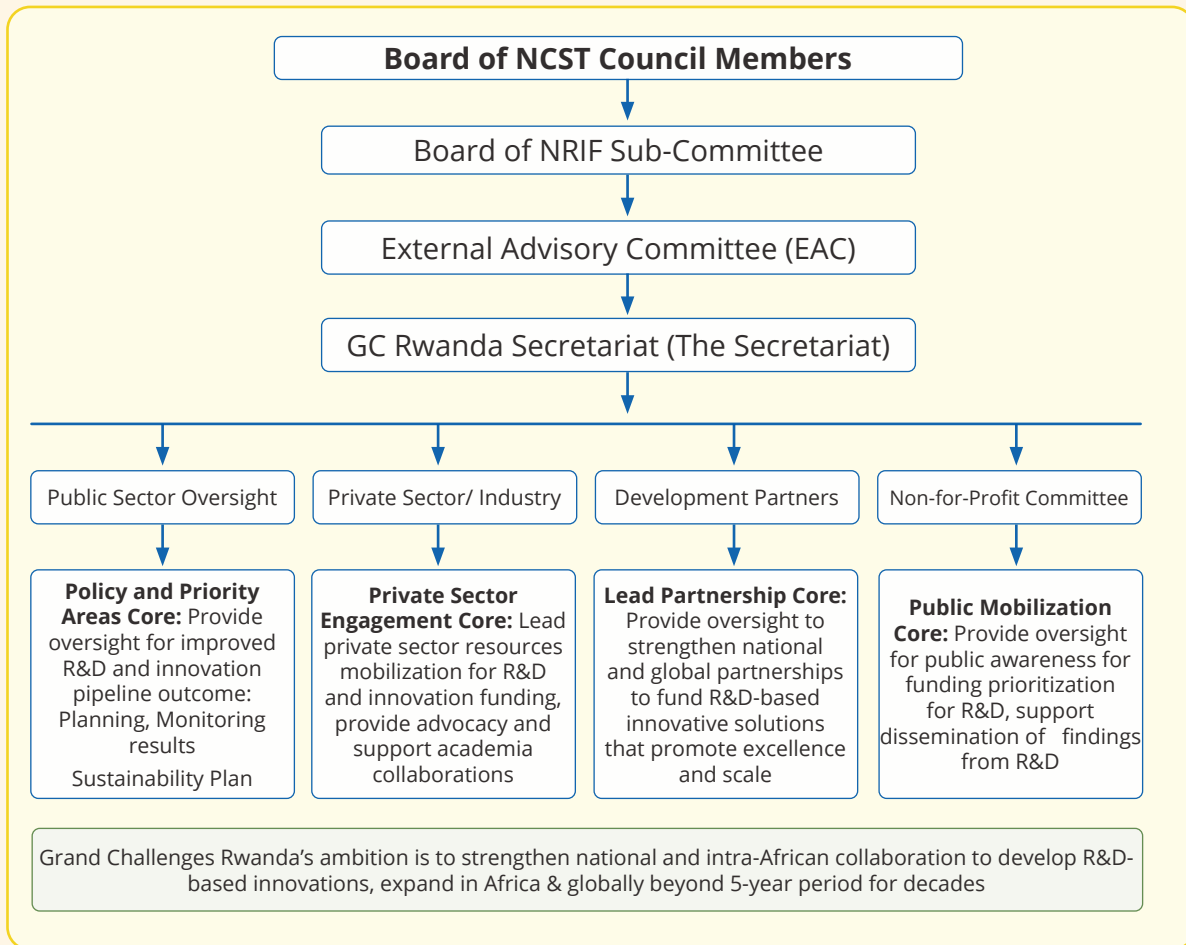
Board of NCST Council Members

Board of NRIF Sub-Committee

External Advisory Committee (EAC)

GC Rwanda Secretariat (The Secretariat)

Public Sector Oversight

Private Sector/ Industry

Development Partners

Non-for-Profit Committee

**Policy and Priority Areas Core:** Provide oversight for improved R&D and innovation pipeline outcome: Planning, Monitoring results

Sustainability Plan

**Private Sector Engagement Core:** Lead private sector resources mobilization for R&D and innovation funding, provide advocacy and support academia collaborations

**Lead Partnership Core:** Provide oversight to strengthen national and global partnerships to fund R&D-based innovative solutions that promote excellence and scale

**Public Mobilization Core:** Provide oversight for public awareness for funding prioritization for R&D, support dissemination of findings from R&D

Grand Challenges Rwanda's ambition is to strengthen national and intra-African collaboration to develop R&D-based innovations, expand in Africa & globally beyond 5-year period for decades